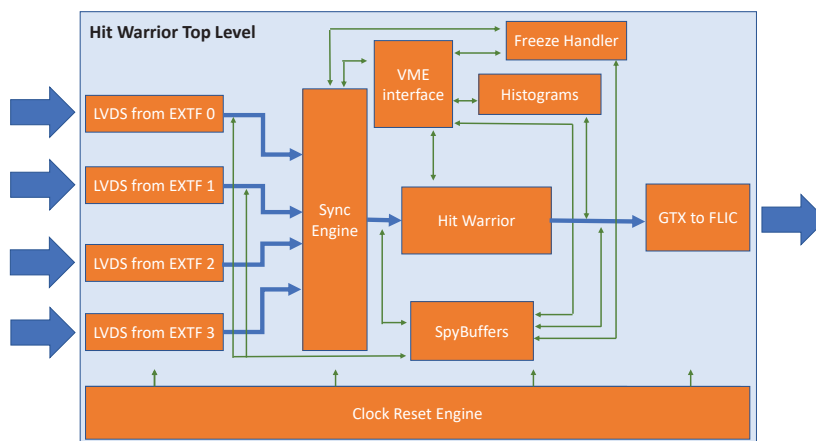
Hit Warrior Top Level

Freeze Handler

VME interface

Histograms

LVDS from EXTF 0

LVDS from EXTF 1

LVDS from EXTF 2

LVDS from EXTF 3

Sync Engine

Hit Warrior

GTX to FLIC

SpyBuffers

Clock Reset Engine